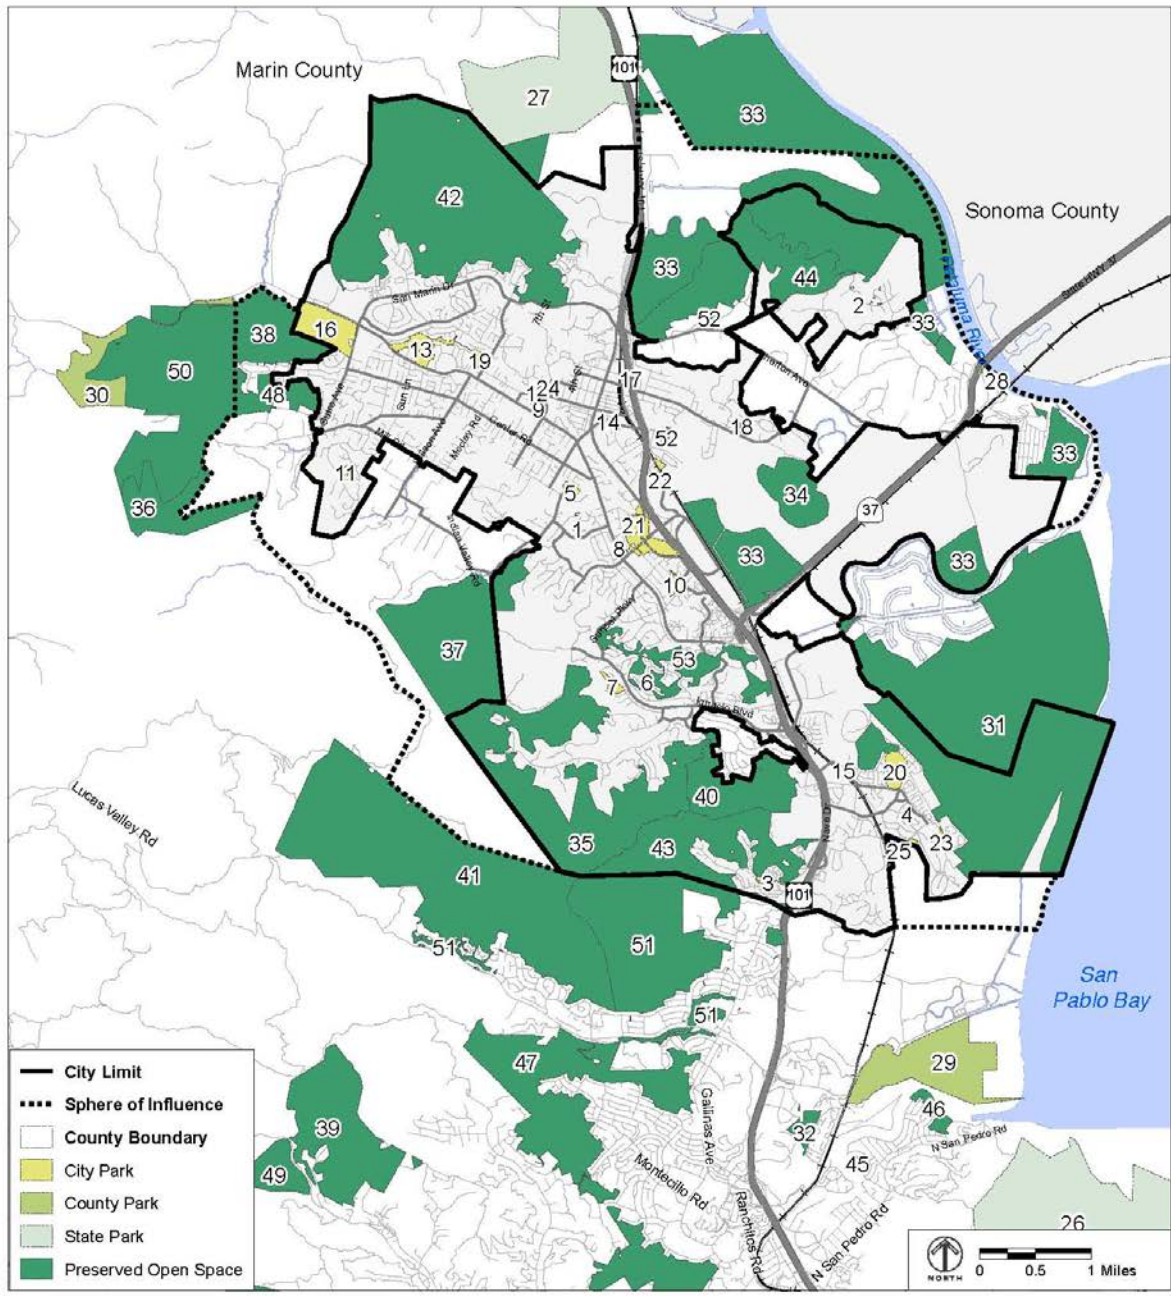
Marin County
101
27
33
42
Sonoma County
33
44
2
Petaluma River
State Hwy 37
San Marin Dr
7th St
52
33
38
16
13
19
50
30
48
12
24
9
17
28
14
52
18
33
11
5
22
34
36
37
1
21
8
33
33
10
37
53
7
6
31
40
15
20
35
43
4
23
41
25
3
101
Lucas Valley Rd
51
51
San Pablo Bay
51
47
29
46
39
32
45
49
Montecillo Rd
Galinas Ave
Ranchitos Rd
N San Pedro Rd
N San Pedro Rd
26
City Limit
Sphere of Influence
County Boundary
City Park
County Park
State Park
Preserved Open Space
NORTH
0
0.5
1 Miles